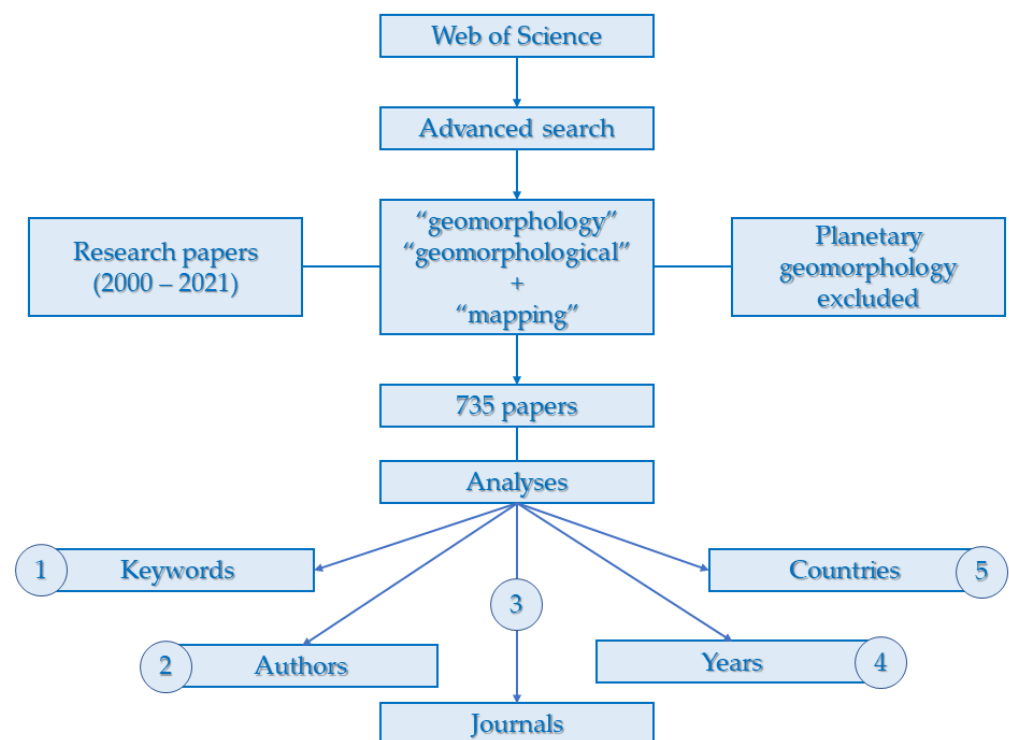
Web of Science

Advanced search

Research papers (2000 – 2021)

“geomorphology” “geomorphological” + “mapping”

Planetary geomorphology excluded

735 papers

Analyses

1 Keywords

3

Countries 5

2 Authors

Years 4

Journals